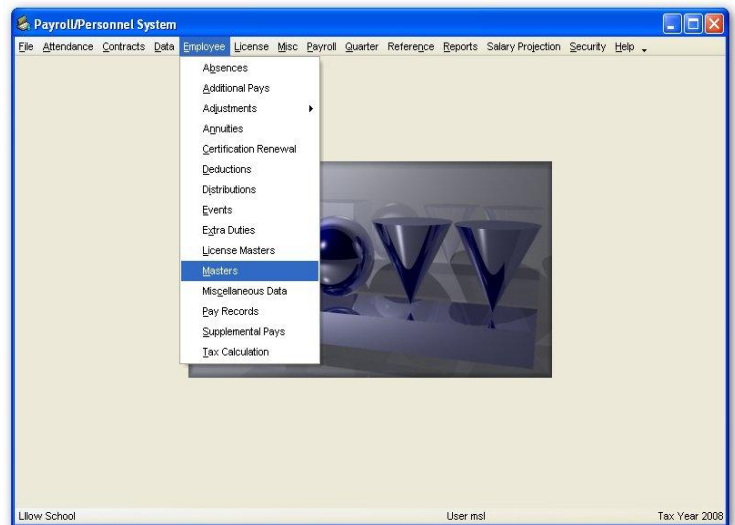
Payroll/Personnel System

File Attendance Contracts Data Employee License Misc Payroll Quarter Reference Reports Salary Projection Security Help

Absences
Additional Pays
Adjustments
Annuities
Certification Renewal
Deductions
Distributions
Events
Extra Duties
License Masters
Masters
Miscellaneous Data
Pay Records
Supplemental Pays
Tax Calculation

Lllow School User msl Tax Year 2008